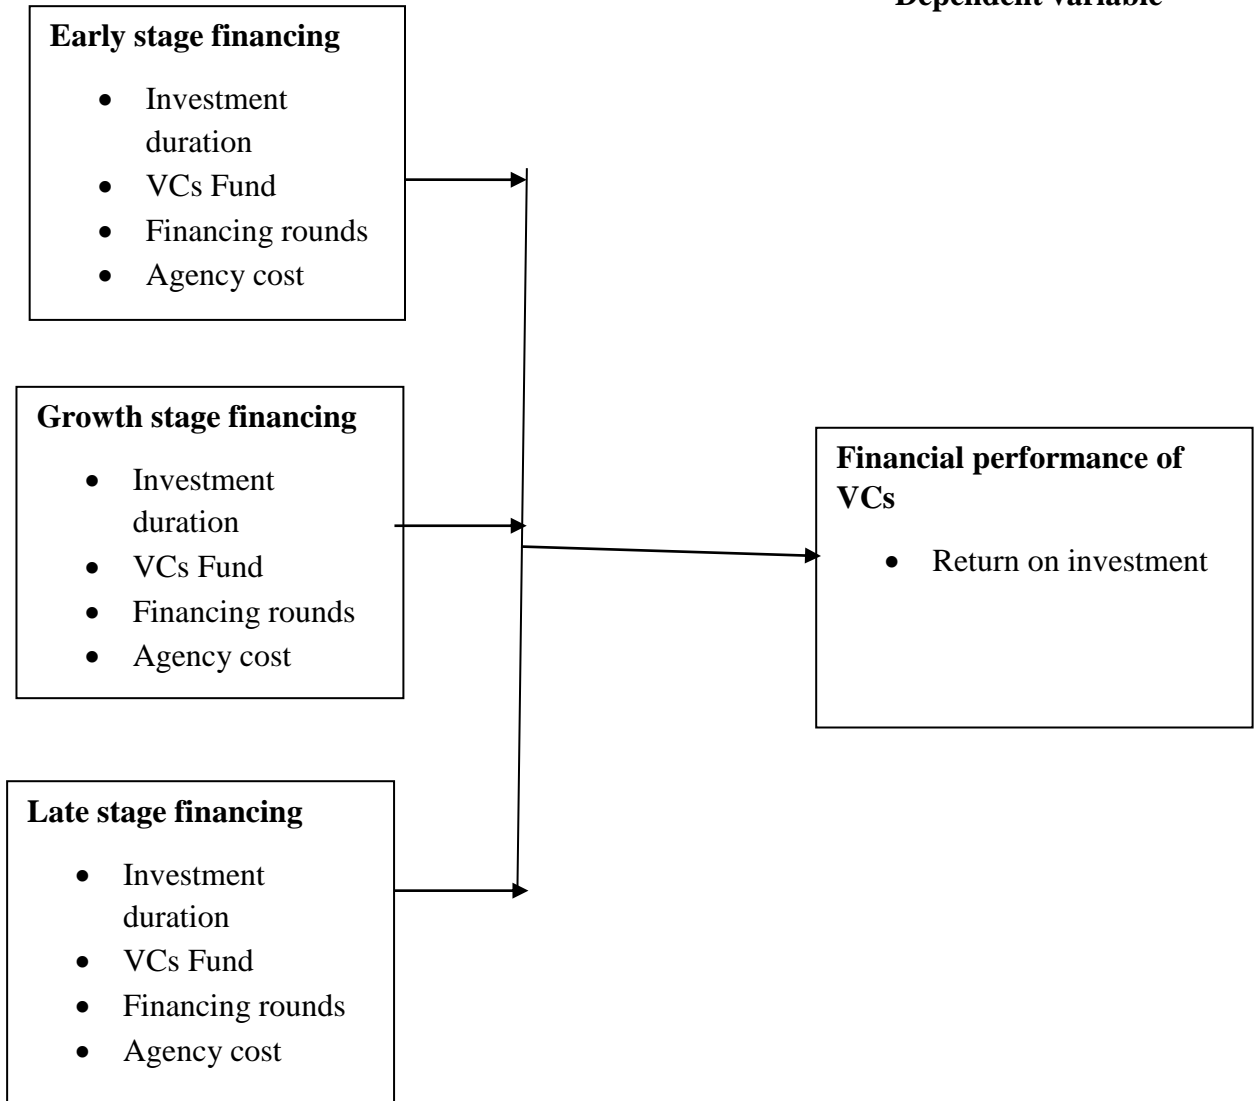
Dependent variable

Early stage financing
- Investment duration
- VCs Fund
- Financing rounds
- Agency cost

Growth stage financing
- Investment duration
- VCs Fund
- Financing rounds
- Agency cost

Late stage financing
- Investment duration
- VCs Fund
- Financing rounds
- Agency cost

Financial performance of VCs
- Return on investment